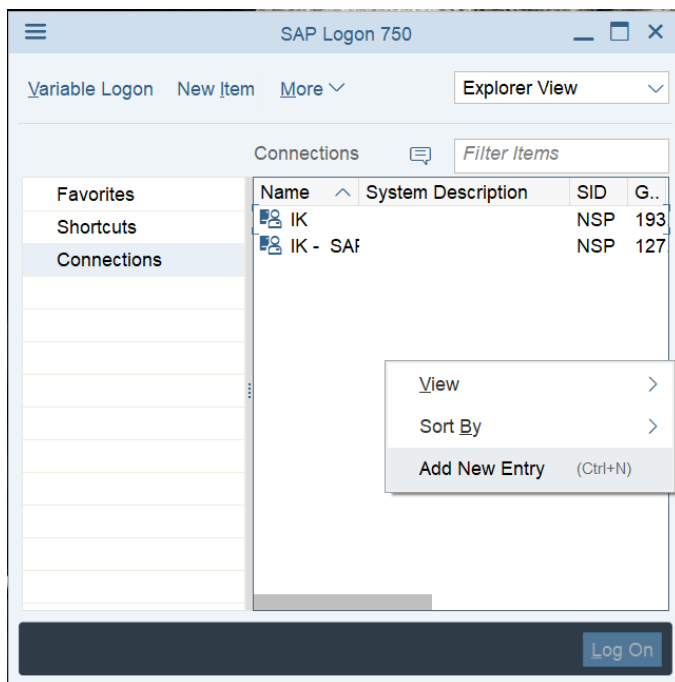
SAP Logon 750

Variable Logon New Item More

Explorer View

Connections

Filter Items

Favorites
Shortcuts
Connections

| Name | System Description | SID | G.. |
|---|---|---|---|
| IK | | NSP | 193 |
| IK - SAI | | NSP | 127 |

View
Sort By
Add New Entry (Ctrl+N)

Log On